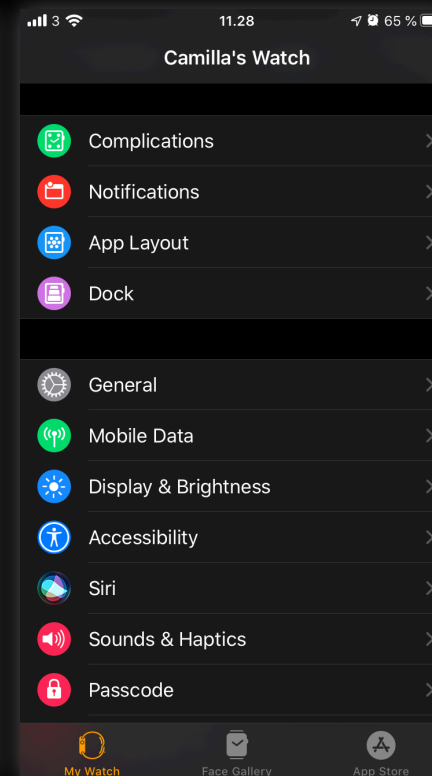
3 11.28 65 %

Camilla's Watch

Complications

Notifications

App Layout

Dock

General

Mobile Data

Display & Brightness

Accessibility

Siri

Sounds & Haptics

Passcode

My Watch Face Gallery App Store